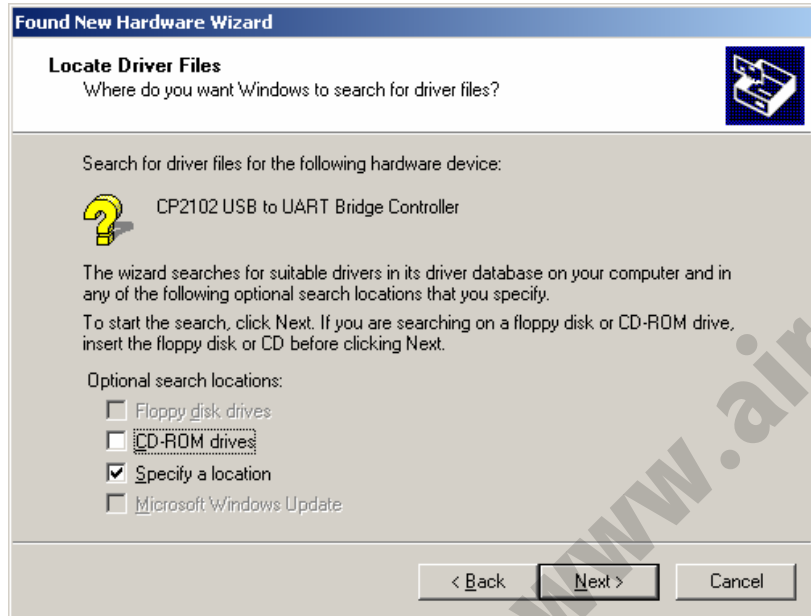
Found New Hardware Wizard

Locate Driver Files
Where do you want Windows to search for driver files?

Search for driver files for the following hardware device:

CP2102 USB to UART Bridge Controller

The wizard searches for suitable drivers in its driver database on your computer and in any of the following optional search locations that you specify.

To start the search, click Next. If you are searching on a floppy disk or CD-ROM drive, insert the floppy disk or CD before clicking Next.

Optional search locations:

Floppy disk drives

CD-ROM drives

Specify a location

Microsoft Windows Update

< Back Next > Cancel

www.ai